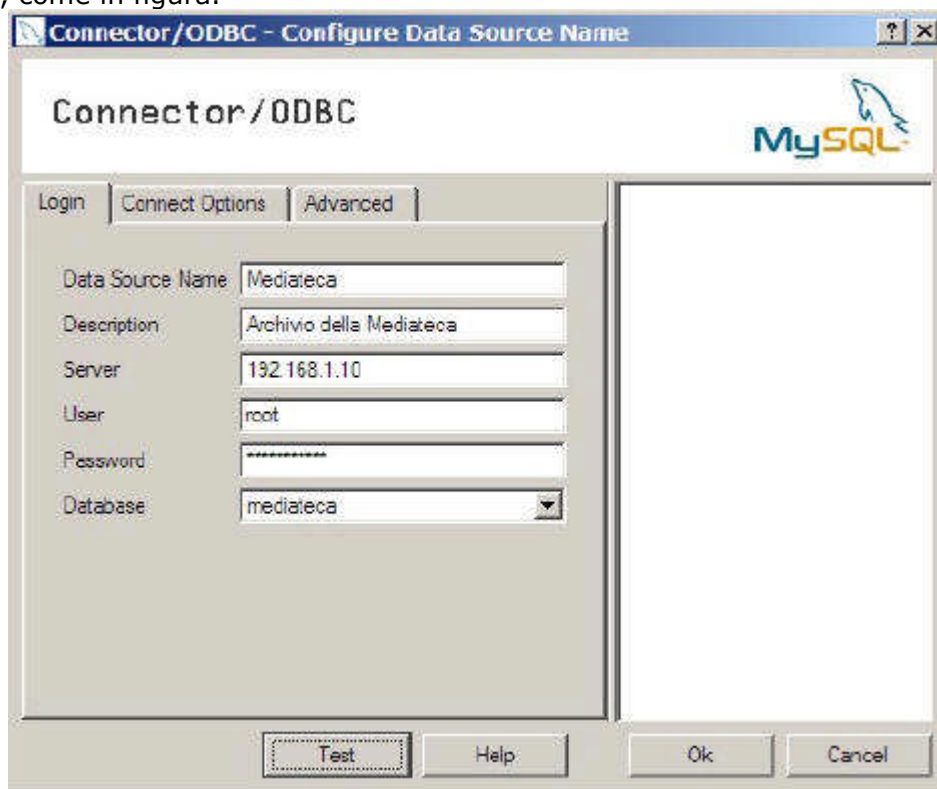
, come in figura:

Connector/ODBC - Configure Data Source Name

?

Connector/ODBC

MySQL

Login

Connect Options

Advanced

Data Source Name Mediateca

Description Archivio della Mediateca

Server 192.168.1.10

User root

Password ************

Database mediateca

Test

Help

Ok

Cancel